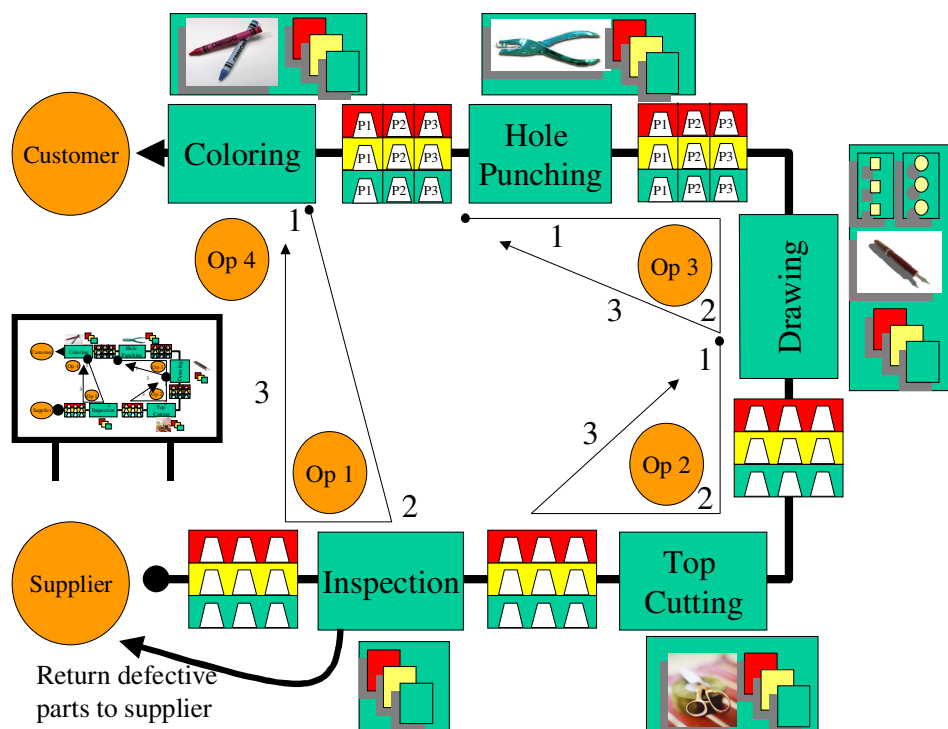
Customer

Coloring

P1 P2 P3
P1 P2 P3
P1 P2 P3

Hole Punching

P1 P2 P3
P1 P2 P3
P1 P2 P3

Drawing

Op 4

1

1

Op 3

3

2

1

3

Op 2

3

Op 1

2

2

Supplier

Inspection

Top Cutting

Return defective parts to supplier